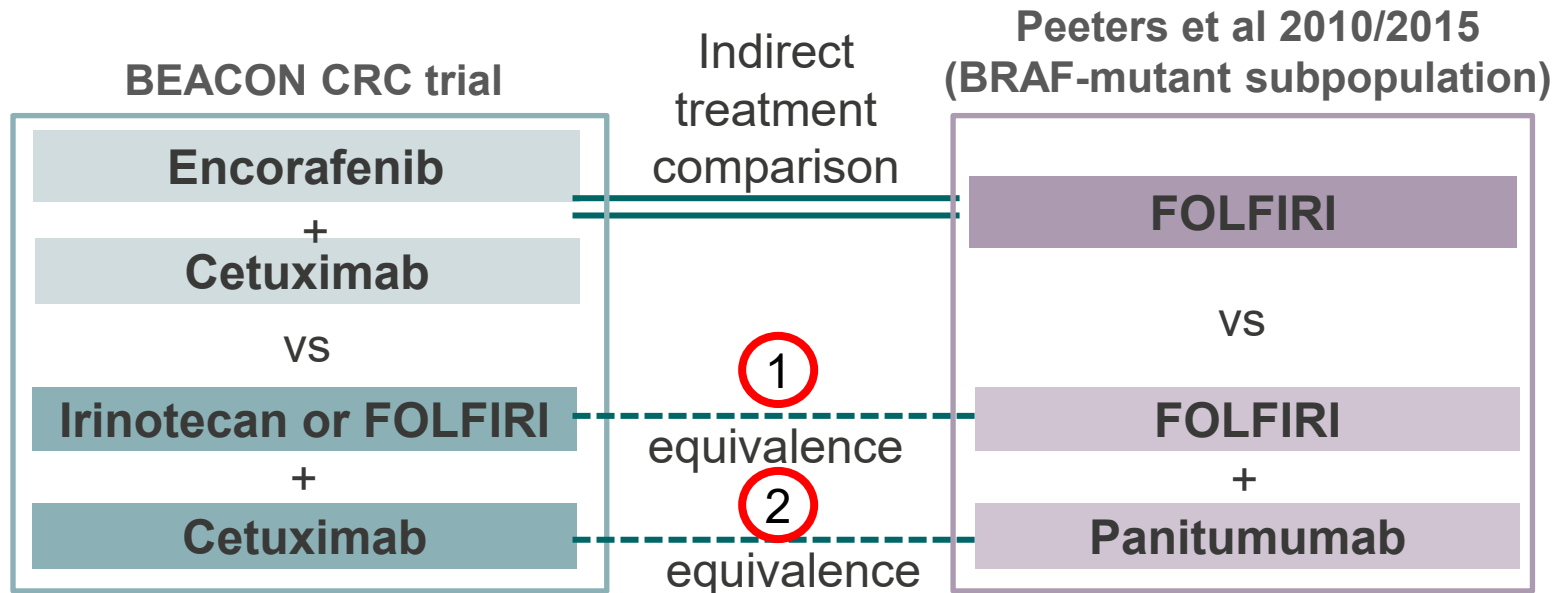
BEACON CRC trial

Encorafenib
+
Cetuximab
vs
Irinotecan or FOLFIRI
+
Cetuximab

Indirect treatment comparison

1
equivalence

2
equivalence

Peeters et al 2010/2015 (BRAF-mutant subpopulation)

FOLFIRI
vs
FOLFIRI
+
Panitumumab